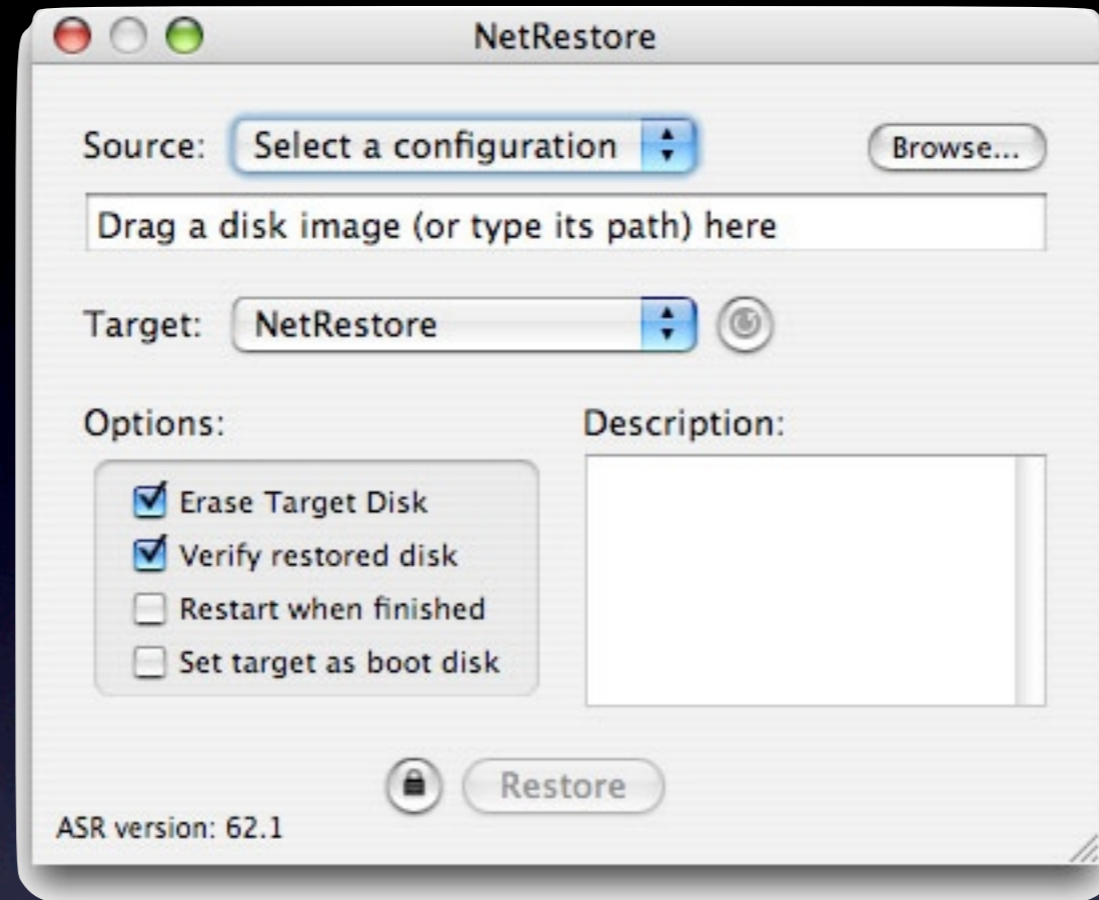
NetRestore

Source: Select a configuration

Browse...

Drag a disk image (or type its path) here

Target: NetRestore

Options:

Erase Target Disk

Verify restored disk

Restart when finished

Set target as boot disk

Description:

Restore

ASR version: 62.1